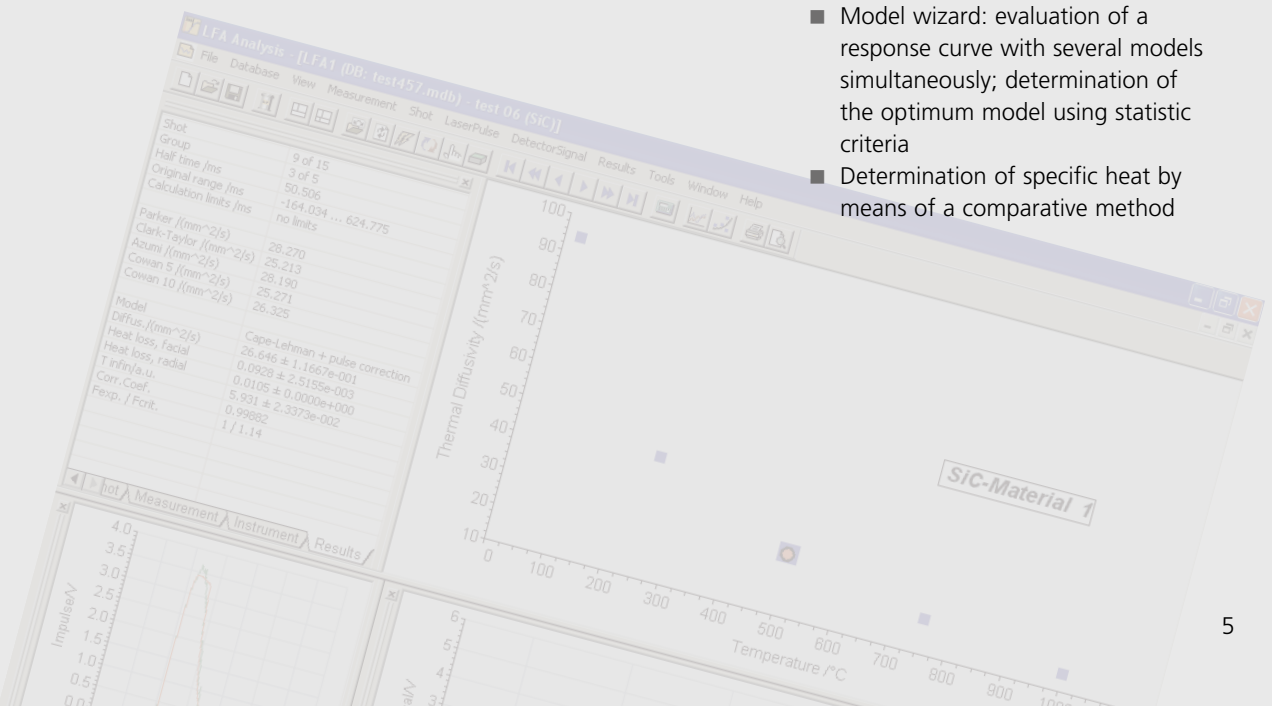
■ Model wizard: evaluation of a response curve with several models simultaneously; determination of the optimum model using statistic criteria
■ Determination of specific heat by means of a comparative method

LFA Analysis - [LFA1 (DB: test457.mdb) - test 06 (SiC)]
File Database View Measurement Shot LaserPulse DetectorSignal Results Tools Window Help

| | |
|---|---|
| Shot | 9 of 15 |
| Group | 3 of 5 |
| Half time /ms | 50.506 |
| Original range /ms | -164.034 ... 624.775 |
| Calculation limits /ms | no limits |
| Parker /(mm^2/s) | 28.270 |
| Clark-Taylor /(mm^2/s) | 25.213 |
| Azumi /(mm^2/s) | 28.190 |
| Cowan 5 /(mm^2/s) | 25.271 |
| Cowan 10 /(mm^2/s) | 26.325 |
| Model | Cape-Lehman + pulse correction |
| Diffus./(mm^2/s) | 26.646 ± 1.1667e-001 |
| Heat loss, facial | 0.0928 ± 2.5155e-003 |
| Heat loss, radial | 0.0105 ± 0.0000e+000 |
| T infin/a.u. | 5.931 ± 2.3373e-002 |
| Corr.Coef. | 0.99882 |
| Fexp. / Fcrit. | 1 / 1.14 |

Shot Measurement Instrument Results

Thermal Diffusivity /(mm^2/s)
100 90 80 70 60 50 40 30 20 10 0
0 100 200 300 400 500 600 700 800 900 1000
Temperature /°C
SiC-Material 1

Impulse/V
4.0 3.5 3.0 2.5 2.0 1.5 1.0 0.5 0.0

6 5 4 3

5